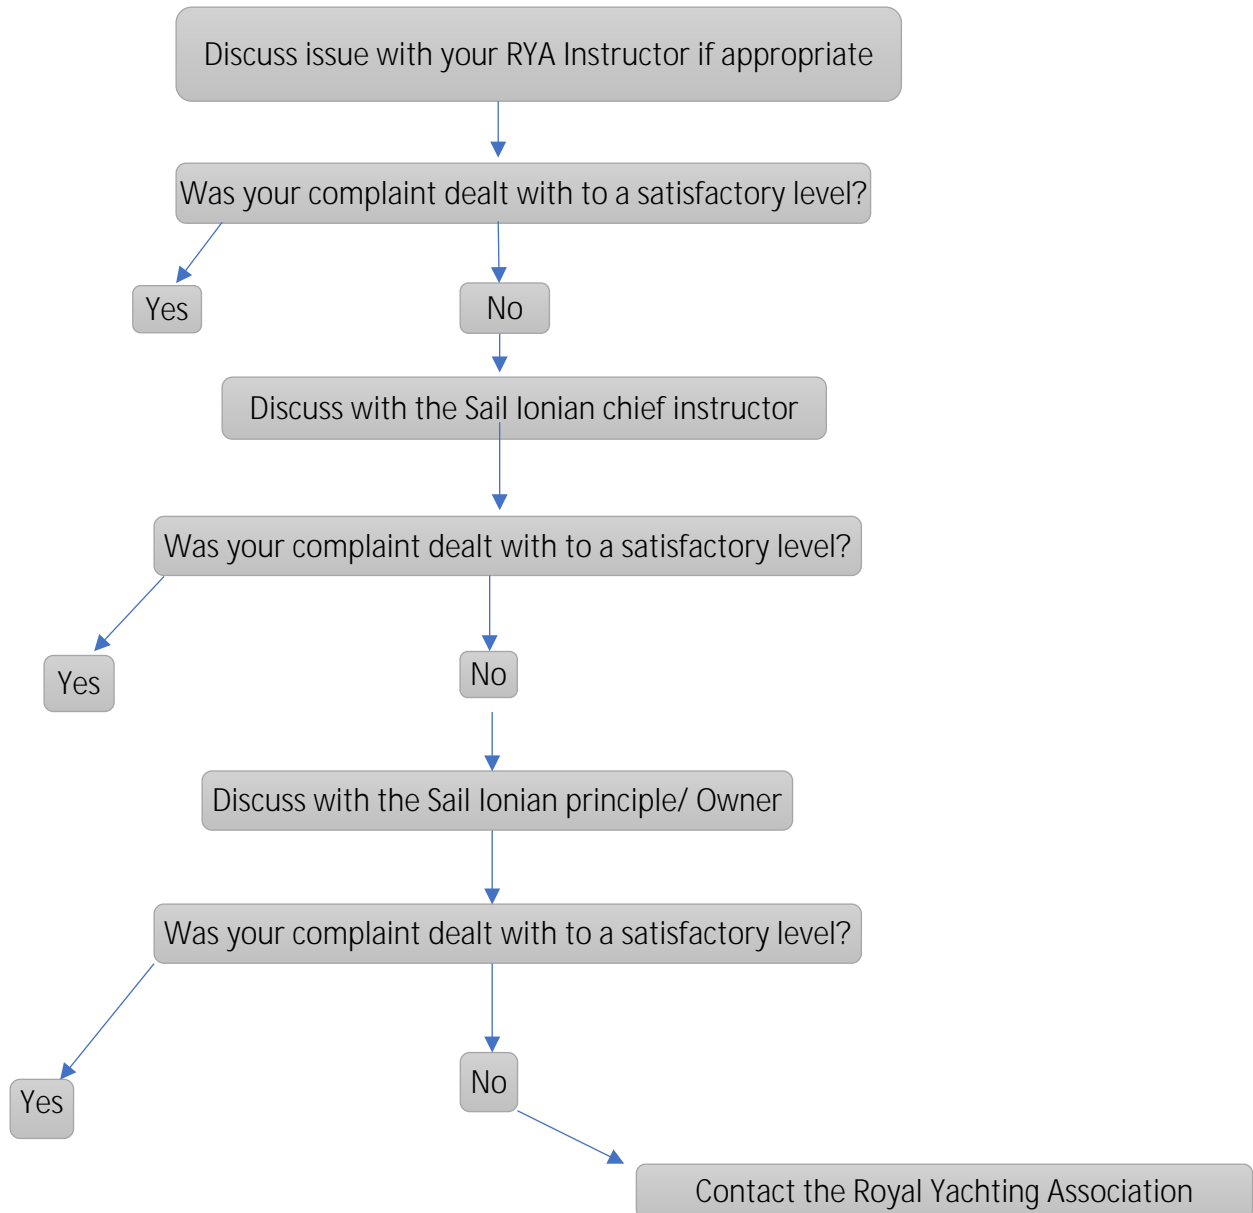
Discuss issue with your RYA Instructor if appropriate

Was your complaint dealt with to a satisfactory level?

Yes

No

Discuss with the Sail Ionian chief instructor

Was your complaint dealt with to a satisfactory level?

Yes

No

Discuss with the Sail Ionian principle/ Owner

Was your complaint dealt with to a satisfactory level?

Yes

No

Contact the Royal Yachting Association